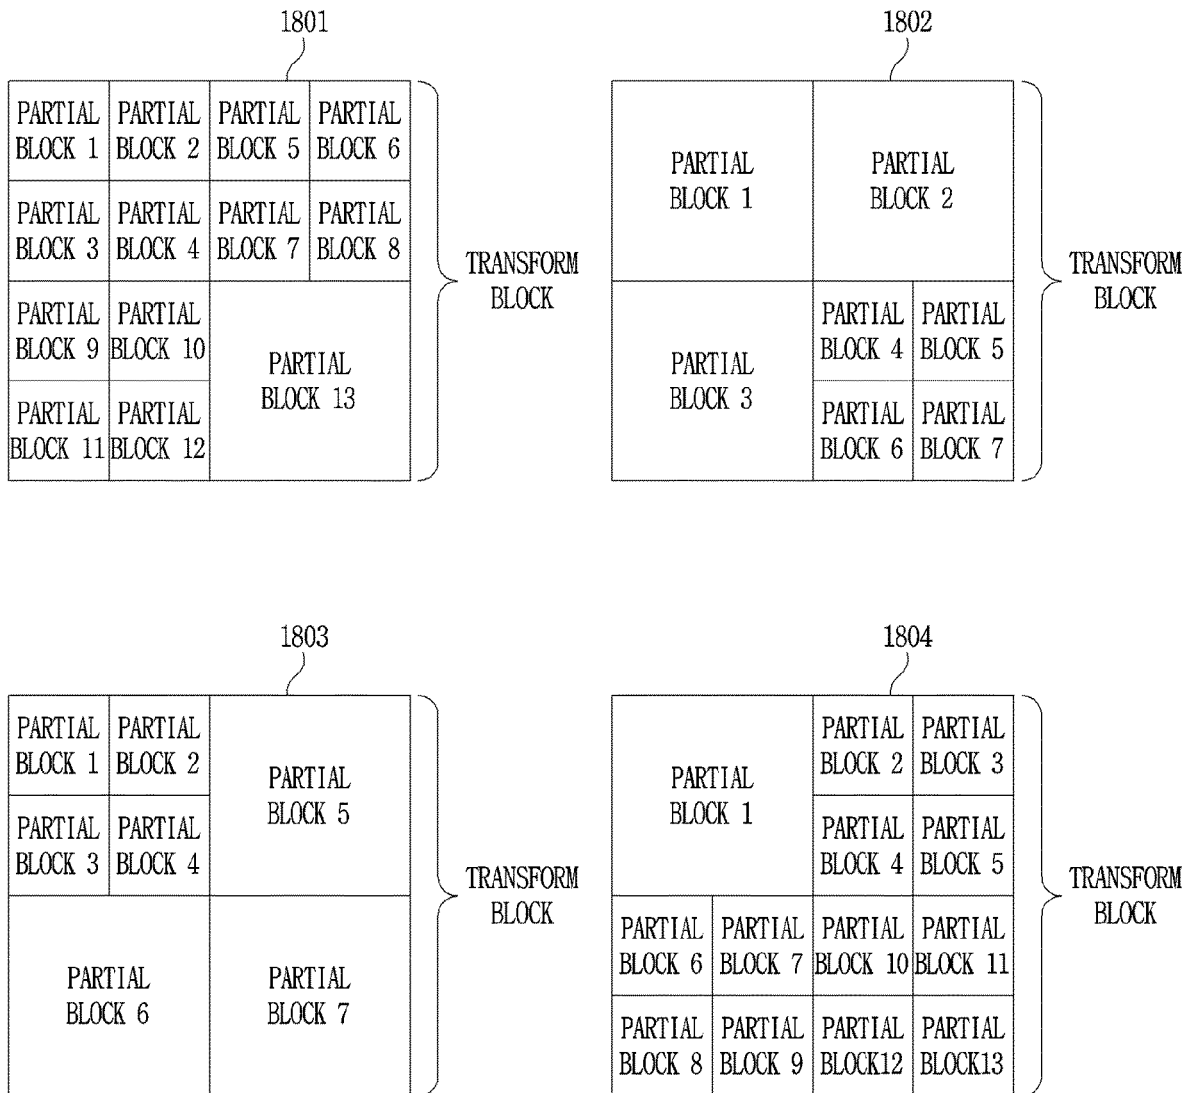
1801

| PARTIAL BLOCK 1 | PARTIAL BLOCK 2 | PARTIAL BLOCK 5 | PARTIAL BLOCK 6 |
|---|---|---|---|
| PARTIAL BLOCK 3 | PARTIAL BLOCK 4 | PARTIAL BLOCK 7 | PARTIAL BLOCK 8 |
| PARTIAL BLOCK 9 | PARTIAL BLOCK 10 | PARTIAL BLOCK 13 | |
| PARTIAL BLOCK 11 | PARTIAL BLOCK 12 | | |

TRANSFORM BLOCK

1802

| PARTIAL BLOCK 1 | | PARTIAL BLOCK 2 | |
|---|---|---|---|
| PARTIAL BLOCK 3 | | PARTIAL BLOCK 4 | PARTIAL BLOCK 5 |
| | | PARTIAL BLOCK 6 | PARTIAL BLOCK 7 |

TRANSFORM BLOCK

1803

| PARTIAL BLOCK 1 | PARTIAL BLOCK 2 | PARTIAL BLOCK 5 |
|---|---|---|
| PARTIAL BLOCK 3 | PARTIAL BLOCK 4 | |
| PARTIAL BLOCK 6 | | PARTIAL BLOCK 7 |

TRANSFORM BLOCK

1804

| PARTIAL BLOCK 1 | | PARTIAL BLOCK 2 | PARTIAL BLOCK 3 |
|---|---|---|---|
| | | PARTIAL BLOCK 4 | PARTIAL BLOCK 5 |
| PARTIAL BLOCK 6 | PARTIAL BLOCK 7 | PARTIAL BLOCK 10 | PARTIAL BLOCK 11 |
| PARTIAL BLOCK 8 | PARTIAL BLOCK 9 | PARTIAL BLOCK12 | PARTIAL BLOCK13 |

TRANSFORM BLOCK